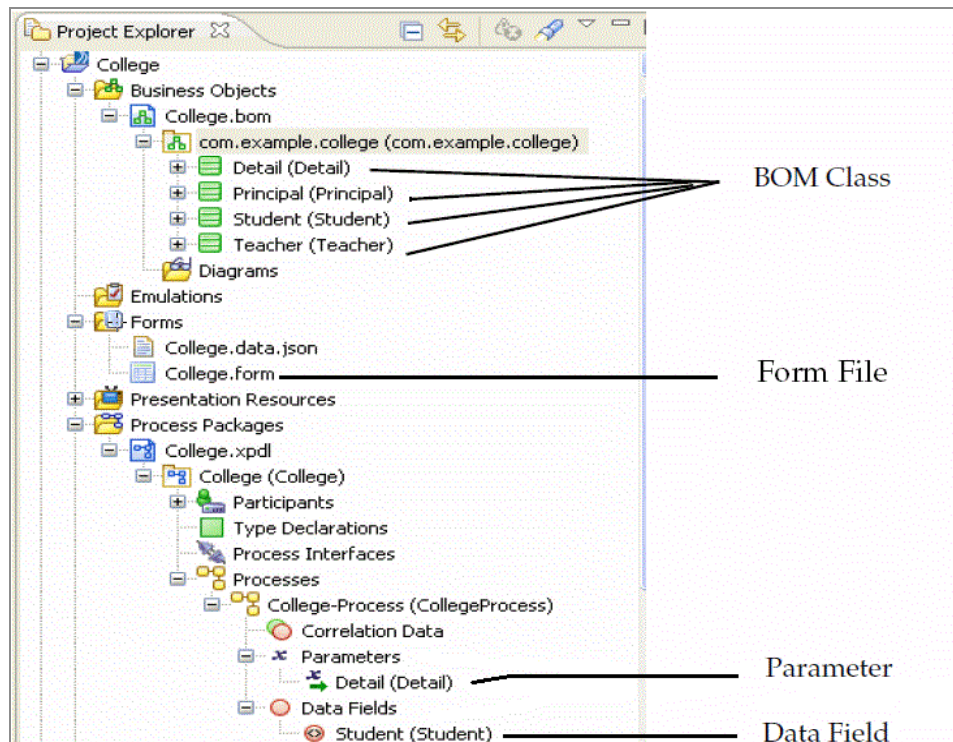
Project Explorer

College
Business Objects
College.bom
com.example.college (com.example.college)
Detail (Detail)
Principal (Principal)
Student (Student)
Teacher (Teacher)
Diagrams
Emulations
Forms
College.data.json
College.form
Presentation Resources
Process Packages
College.xpdl
College (College)
Participants
Type Declarations
Process Interfaces
Processes
College-Process (CollegeProcess)
Correlation Data
Parameters
Detail (Detail)
Data Fields
Student (Student)

BOM Class

Form File

Parameter

Data Field